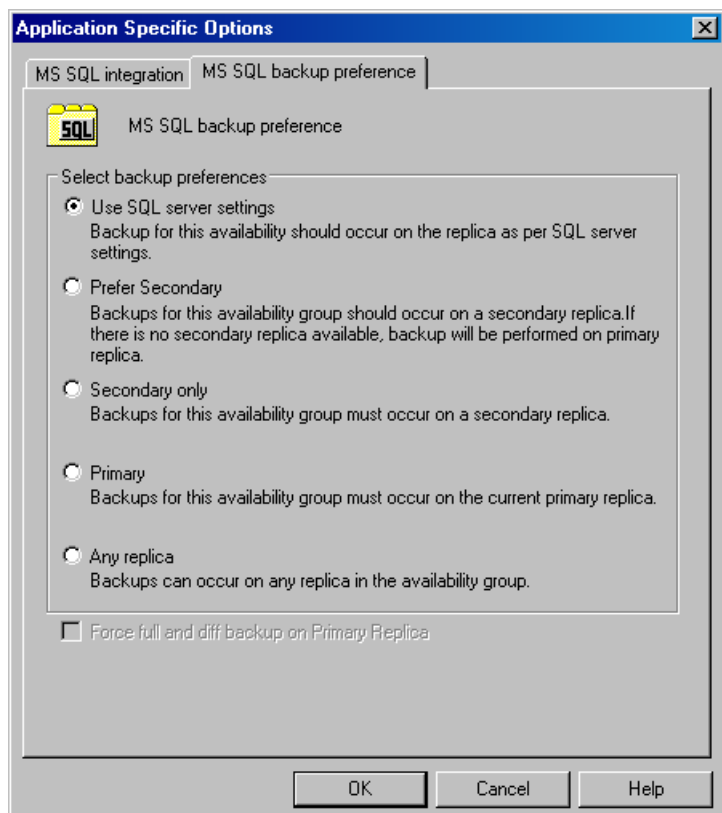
Application Specific Options

MS SQL integration

MS SQL backup preference

SQL

MS SQL backup preference

Select backup preferences

Use SQL server settings
Backup for this availability should occur on the replica as per SQL server settings.

Prefer Secondary
Backups for this availability group should occur on a secondary replica.If there is no secondary replica available, backup will be performed on primary replica.

Secondary only
Backups for this availability group must occur on a secondary replica.

Primary
Backups for this availability group must occur on the current primary replica.

Any replica
Backups can occur on any replica in the availability group.

Force full and diff backup on Primary Replica

OK

Cancel

Help